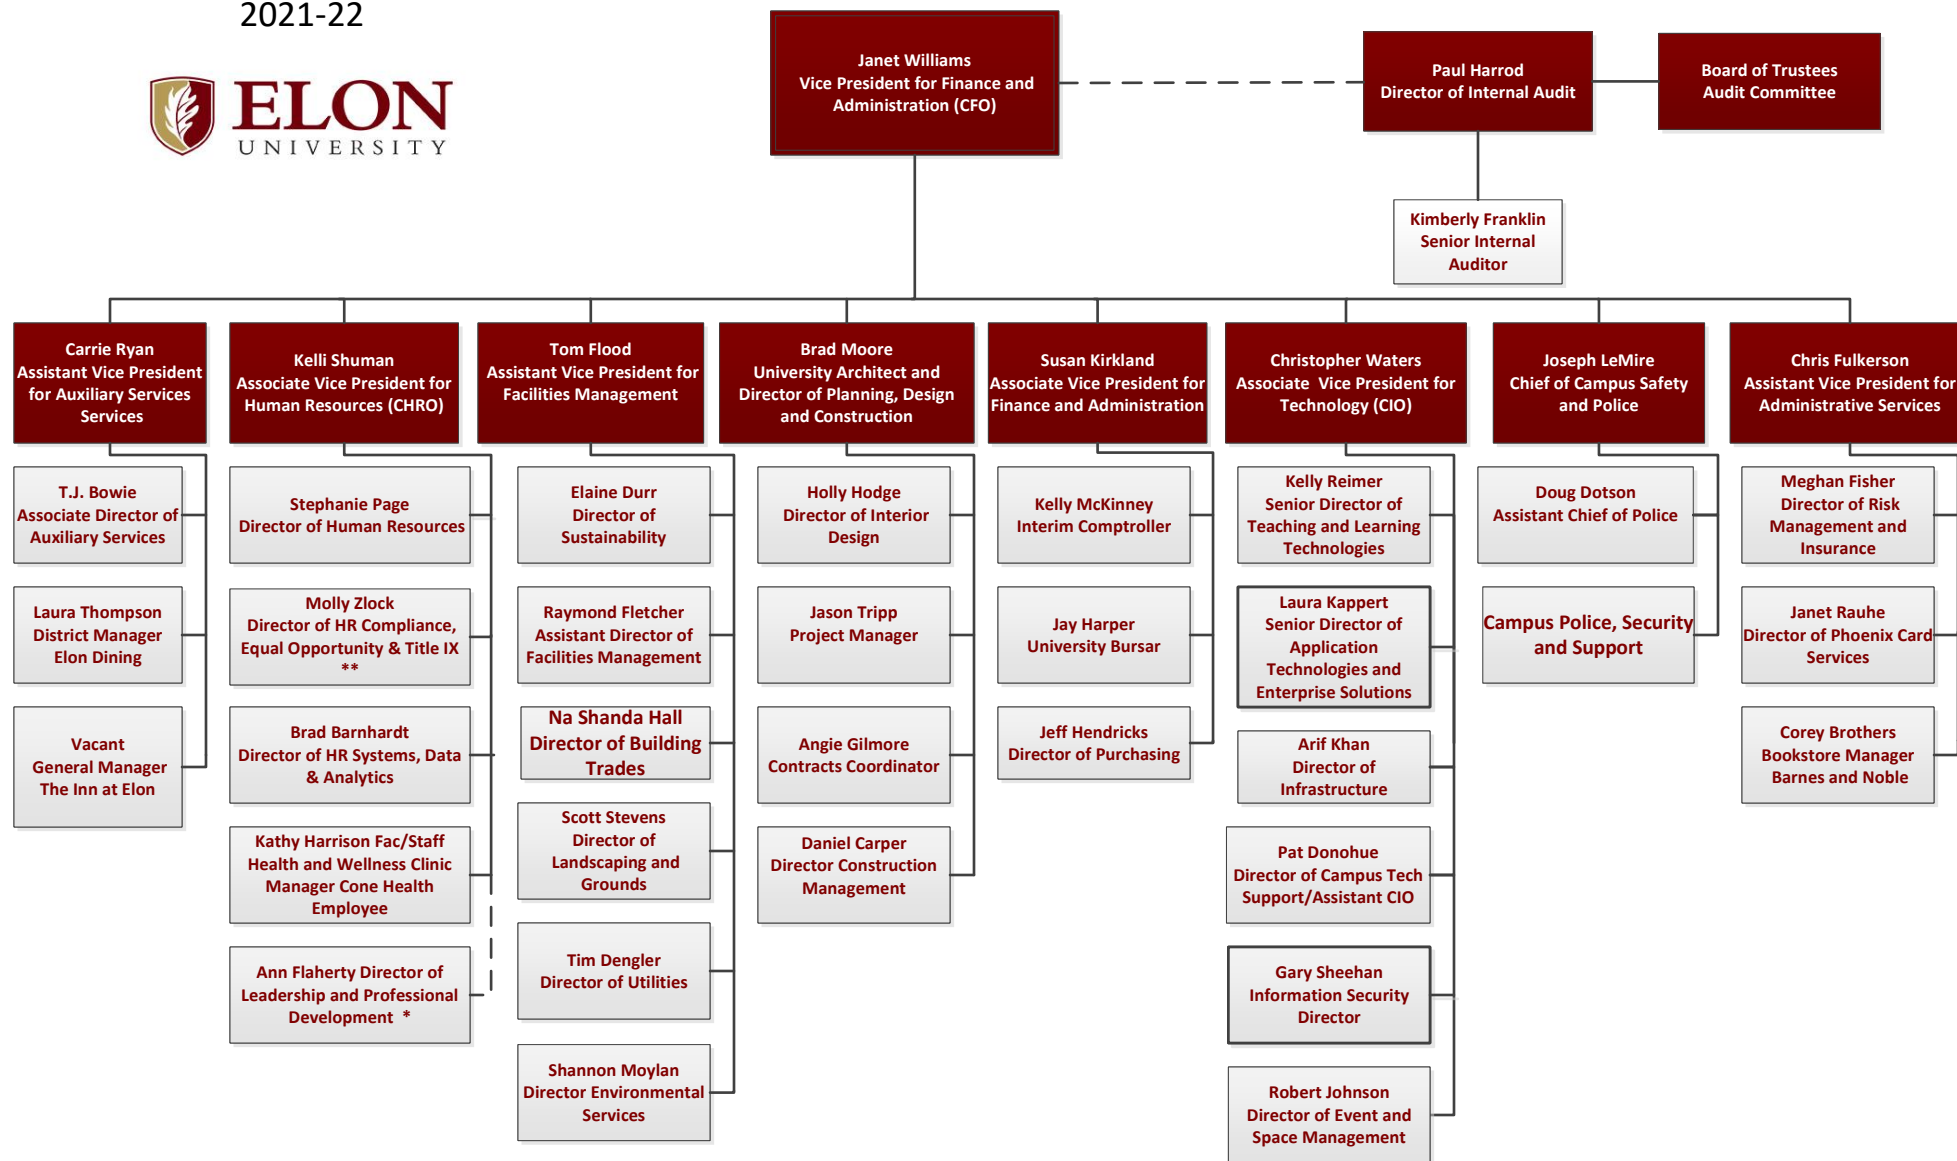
2021-22

ELON UNIVERSITY

Janet Williams
Vice President for Finance and Administration (CFO)

Paul Harrod
Director of Internal Audit

Board of Trustees
Audit Committee

Kimberly Franklin
Senior Internal Auditor

Carrie Ryan
Assistant Vice President for Auxiliary Services Services

T.J. Bowie
Associate Director of Auxiliary Services

Laura Thompson
District Manager
Elon Dining

Vacant
General Manager
The Inn at Elon

Kelli Shuman
Associate Vice President for Human Resources (CHRO)

Stephanie Page
Director of Human Resources

Molly Zlock
Director of HR Compliance, Equal Opportunity & Title IX **

Brad Barnhardt
Director of HR Systems, Data & Analytics

Kathy Harrison Fac/Staff Health and Wellness Clinic Manager Cone Health Employee

Ann Flaherty Director of Leadership and Professional Development *

Tom Flood
Assistant Vice President for Facilities Management

Elaine Durr
Director of Sustainability

Raymond Fletcher
Assistant Director of Facilities Management

Na Shanda Hall
Director of Building Trades

Scott Stevens
Director of Landscaping and Grounds

Tim Dengler
Director of Utilities

Shannon Moylan
Director Environmental Services

Brad Moore
University Architect and Director of Planning, Design and Construction

Holly Hodge
Director of Interior Design

Jason Tripp
Project Manager

Angie Gilmore
Contracts Coordinator

Daniel Carper
Director Construction Management

Susan Kirkland
Associate Vice President for Finance and Administration

Kelly McKinney
Interim Comptroller

Jay Harper
University Bursar

Jeff Hendricks
Director of Purchasing

Christopher Waters
Associate Vice President for Technology (CIO)

Kelly Reimer
Senior Director of Teaching and Learning Technologies

Laura Kappert
Senior Director of Application Technologies and Enterprise Solutions

Arif Khan
Director of Infrastructure

Pat Donohue
Director of Campus Tech Support/Assistant CIO

Gary Sheehan
Information Security Director

Robert Johnson
Director of Event and Space Management

Joseph LeMire
Chief of Campus Safety and Police

Doug Dotson
Assistant Chief of Police

Campus Police, Security and Support

Chris Fulkerson
Assistant Vice President for Administrative Services

Meghan Fisher
Director of Risk Management and Insurance

Janet Rauhe
Director of Phoenix Card Services

Corey Brothers
Bookstore Manager
Barnes and Noble